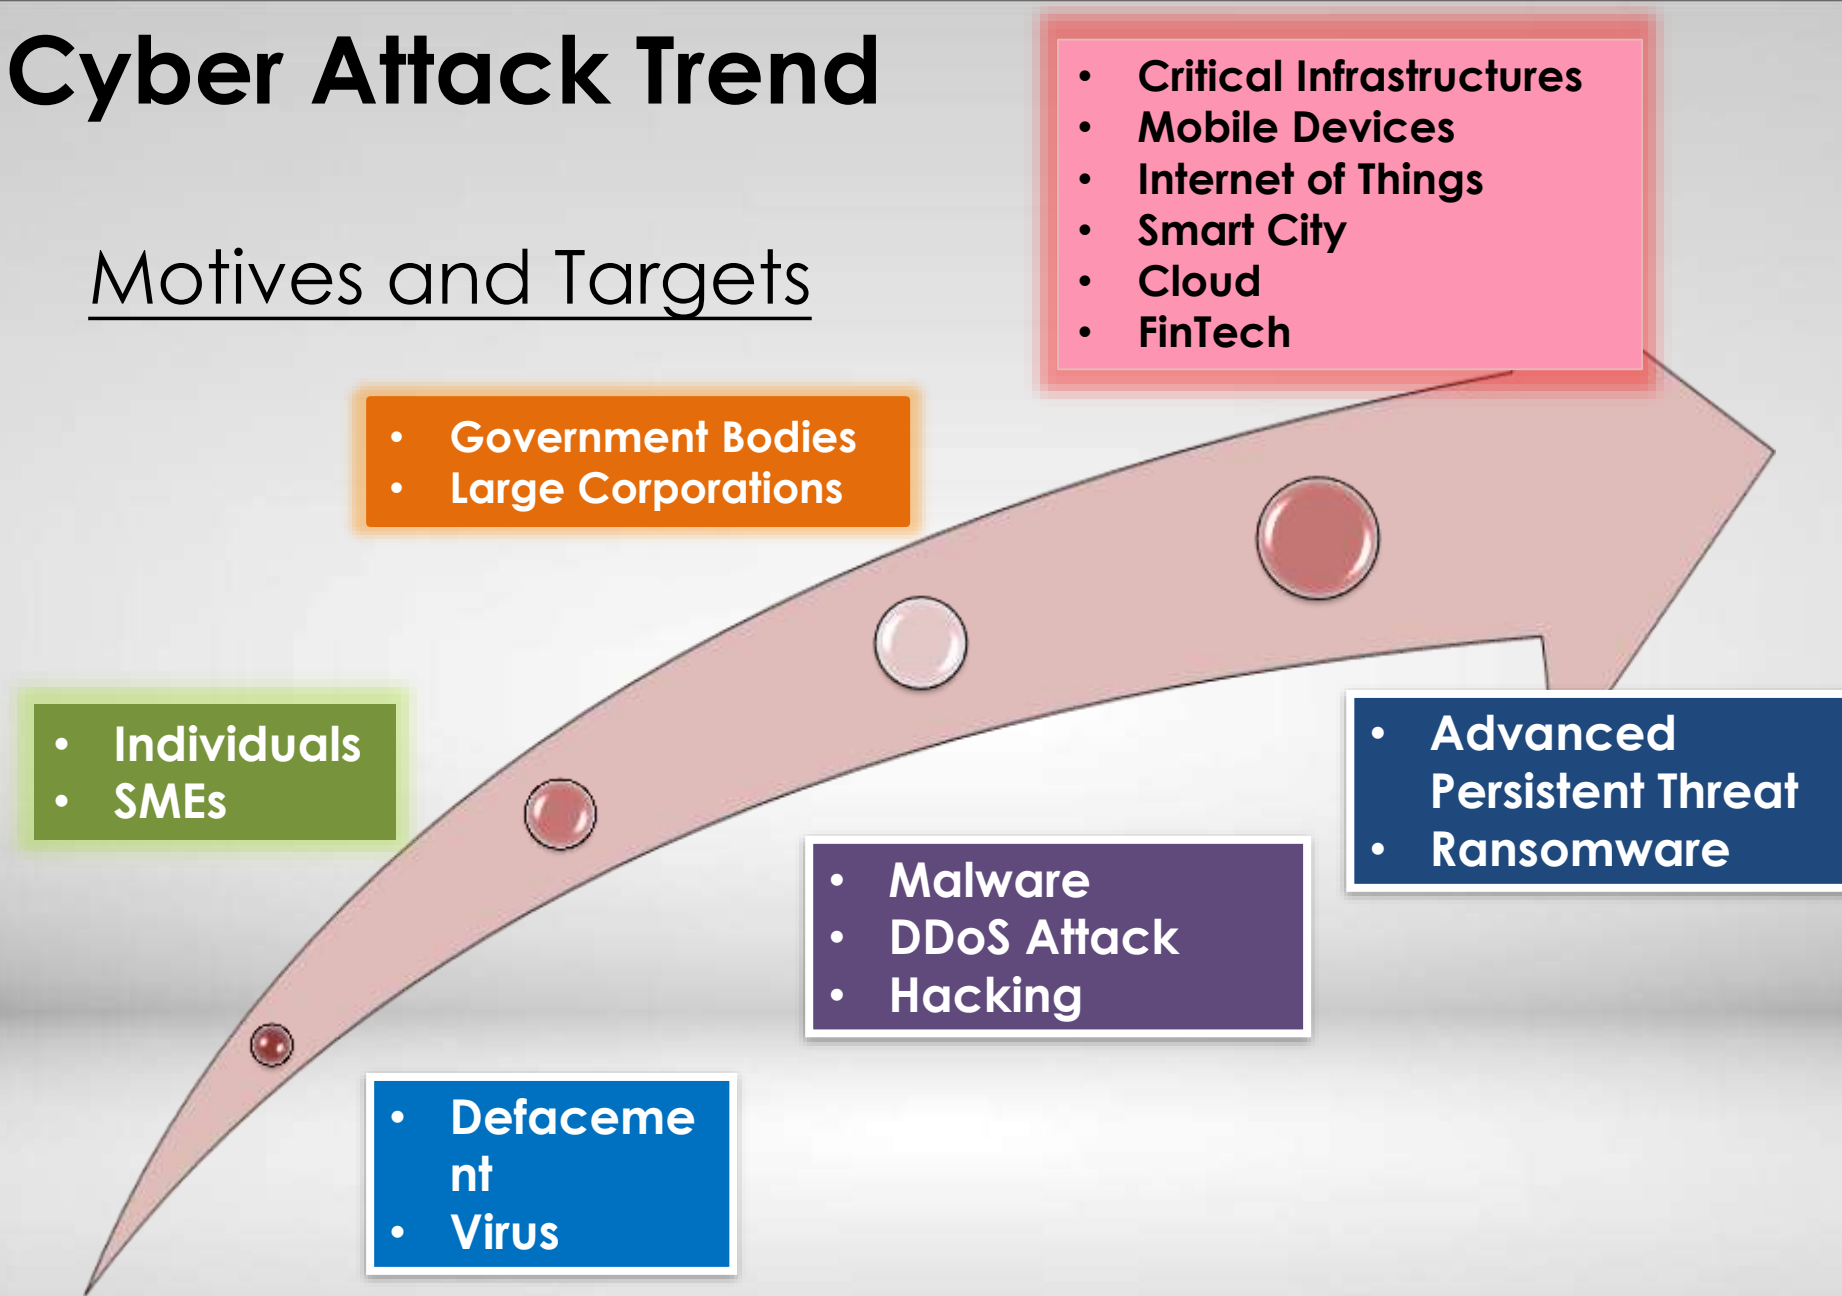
Cyber Attack Trend

Motives and Targets

- Critical Infrastructures
- Mobile Devices
- Internet of Things
- Smart City
- Cloud
- FinTech

- Government Bodies
- Large Corporations

- Individuals
- SMEs

- Advanced Persistent Threat
- Ransomware

- Malware
- DDoS Attack
- Hacking

- Defaceme nt
- Virus